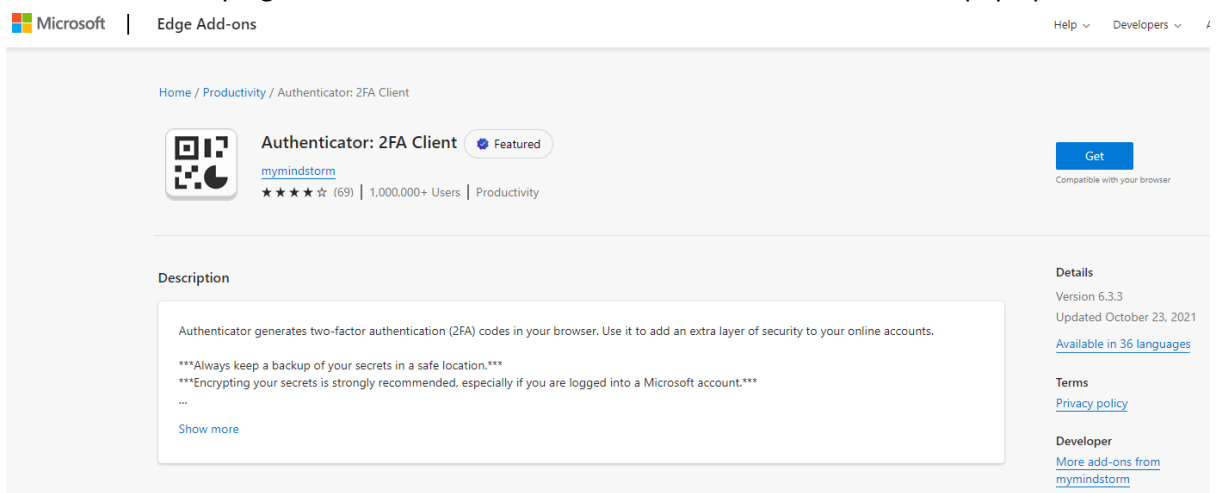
Microsoft | Edge Add-ons

Help ⌄ Developers ⌄

Home / Productivity / Authenticator: 2FA Client

Authenticator: 2FA Client Featured

mymindstorm

★★★★☆ (69) | 1,000,000+ Users | Productivity

Get

Compatible with your browser

Description

Authenticator generates two-factor authentication (2FA) codes in your browser. Use it to add an extra layer of security to your online accounts.

***Always keep a backup of your secrets in a safe location.***
***Encrypting your secrets is strongly recommended, especially if you are logged into a Microsoft account.***
...

Show more

Details

Version 6.3.3

Updated October 23, 2021

Available in 36 languages

Terms

Privacy policy

Developer

More add-ons from mymindstorm